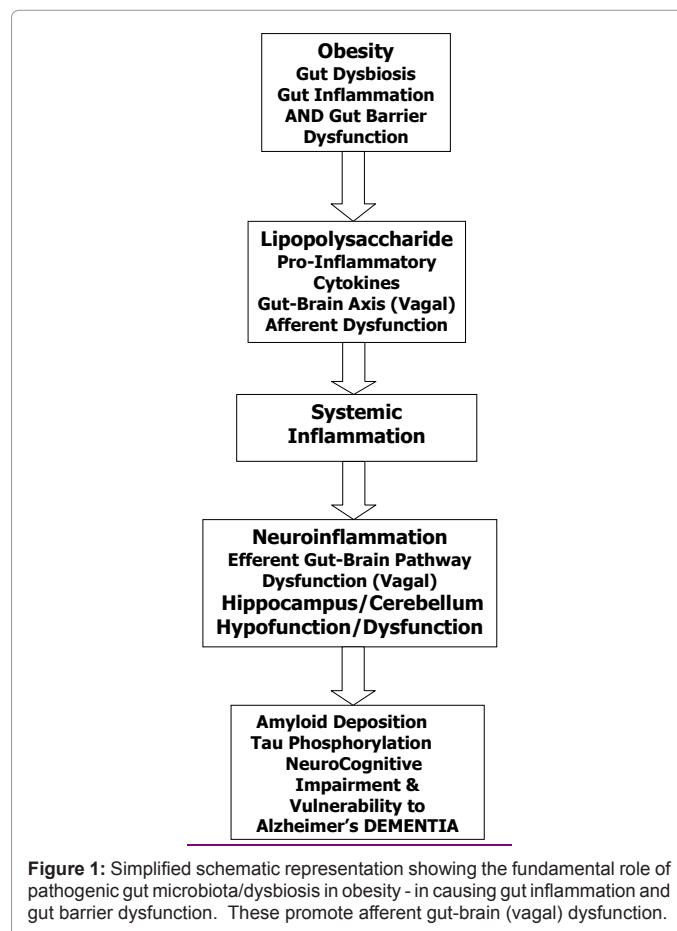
Obesity
Gut Dysbiosis
Gut Inflammation
AND Gut Barrier
Dysfunction

Lipopolysaccharide
Pro-Inflammatory
Cytokines
Gut-Brain Axis (Vagal)
Afferent Dysfunction

Systemic
Inflammation

Neuroinflammation
Efferent Gut-Brain Pathway
Dysfunction (Vagal)
Hippocampus/Cerebellum
Hypofunction/Dysfunction

Amyloid Deposition
Tau Phosphorylation
NeuroCognitive
Impairment &
Vulnerability to
Alzheimer's DEMENTIA

**Figure 1:** Simplified schematic representation showing the fundamental role of pathogenic gut microbiota/dysbiosis in obesity - in causing gut inflammation and gut barrier dysfunction. These promote afferent gut-brain (vagal) dysfunction.